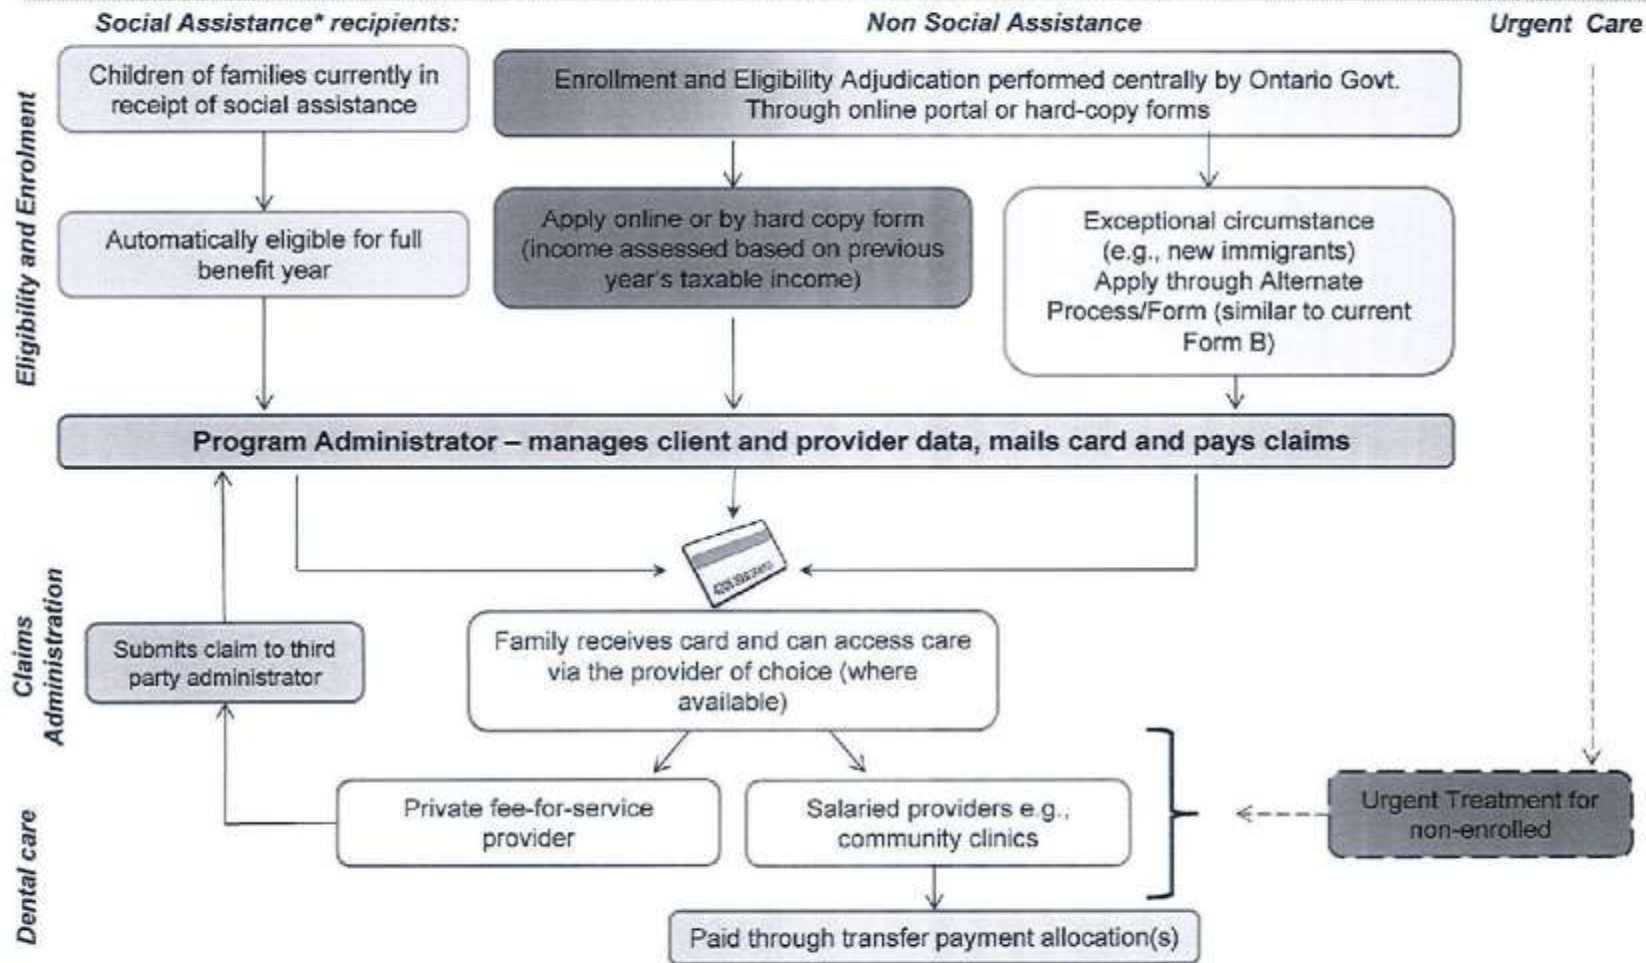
Social Assistance* recipients:

Non Social Assistance

Urgent Care

Eligibility and Enrolment

Children of families currently in receipt of social assistance

Enrollment and Eligibility Adjudication performed centrally by Ontario Govt. Through online portal or hard-copy forms

Automatically eligible for full benefit year

Apply online or by hard copy form (income assessed based on previous year's taxable income)

Exceptional circumstance (e.g., new immigrants) Apply through Alternate Process/Form (similar to current Form B)

Program Administrator – manages client and provider data, mails card and pays claims

Claims Administration

Submits claim to third party administrator

Family receives card and can access care via the provider of choice (where available)

Dental care

Private fee-for-service provider

Salaried providers e.g., community clinics

Urgent Treatment for non-enrolled

Paid through transfer payment allocation(s)